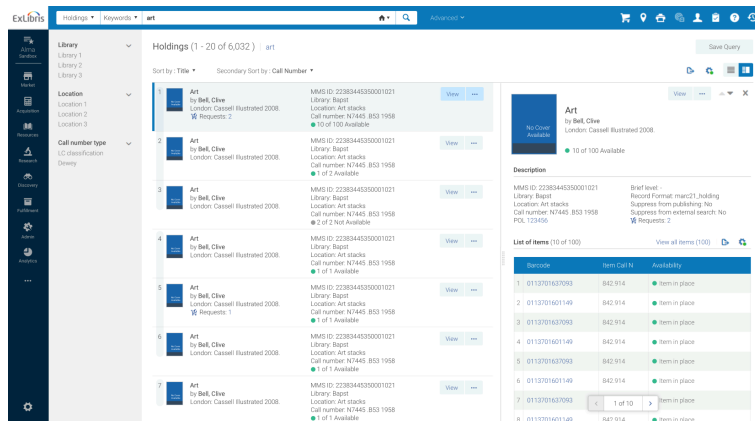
ExLibris Holdings ▾ Keywords ▾ art Advanced ▾

Alma Sandbox
Market
Acquisition
Resources
Research
Discovery
Fulfillment
Admin
Analytics
...

Library
Library 1
Library 2
Library 3

Location
Location 1
Location 2
Location 3

Call number type
LC classification
Dewey

Holdings (1 - 20 of 6,032) | art

Save Query

Sort by : Title ▾ Secondary Sort by : Call Number ▾

1 Art
by Bell, Clive
London: Cassell Illustrated 2008.
Requests: 2
MMS ID: 22383445350001021
Library: Bapst
Location: Art stacks
Call number: N7445 .B53 1958
10 of 100 Available
View ...

2 Art
by Bell, Clive
London: Cassell Illustrated 2008.
MMS ID: 22383445350001021
Library: Bapst
Location: Art stacks
Call number: N7445 .B53 1958
1 of 2 Available
View ...

3 Art
by Bell, Clive
London: Cassell Illustrated 2008.
MMS ID: 22383445350001021
Library: Bapst
Location: Art stacks
Call number: N7445 .B53 1958
2 of 2 Not Available
View ...

4 Art
by Bell, Clive
London: Cassell Illustrated 2008.
MMS ID: 22383445350001021
Library: Bapst
Location: Art stacks
Call number: N7445 .B53 1958
1 of 1 Available
View ...

5 Art
by Bell, Clive
London: Cassell Illustrated 2008.
Requests: 1
MMS ID: 22383445350001021
Library: Bapst
Location: Art stacks
Call number: N7445 .B53 1958
1 of 1 Available
View ...

6 Art
by Bell, Clive
London: Cassell Illustrated 2008.
MMS ID: 22383445350001021
Library: Bapst
Location: Art stacks
Call number: N7445 .B53 1958
1 of 1 Available
View ...

7 Art
by Bell, Clive
London: Cassell Illustrated 2008.
MMS ID: 22383445350001021
Library: Bapst
Location: Art stacks
Call number: N7445 .B53 1958
1 of 1 Available
View ...

View ...
No Cover Available
Art
by Bell, Clive
London: Cassell Illustrated 2008.
10 of 100 Available

Description
MMS ID: 22383445350001021
Library: Bapst
Location: Art stacks
Call number: N7445 .B53 1958
POL 123456.
Brief level: -
Record Format: marc21_holding
Suppress from publishing: No
Suppress from external search: No
Requests: 2

List of items (10 of 100) View all items (100)

| | Barcode | Item Call N | Availability |
|---|---|---|---|
| 1 | 0113701637093 | 842.914 | Item in place |
| 2 | 0113701601149 | 842.914 | Item in place |
| 3 | 0113701637093 | 842.914 | Item in place |
| 4 | 0113701601149 | 842.914 | Item in place |
| 5 | 0113701637093 | 842.914 | Item in place |
| 6 | 0113701601149 | 842.914 | Item in place |
| 7 | 0113701637093 | | Item in place |
| 8 | 0113701601149 | 842.914 | Item in place |

< 1 of 10 >